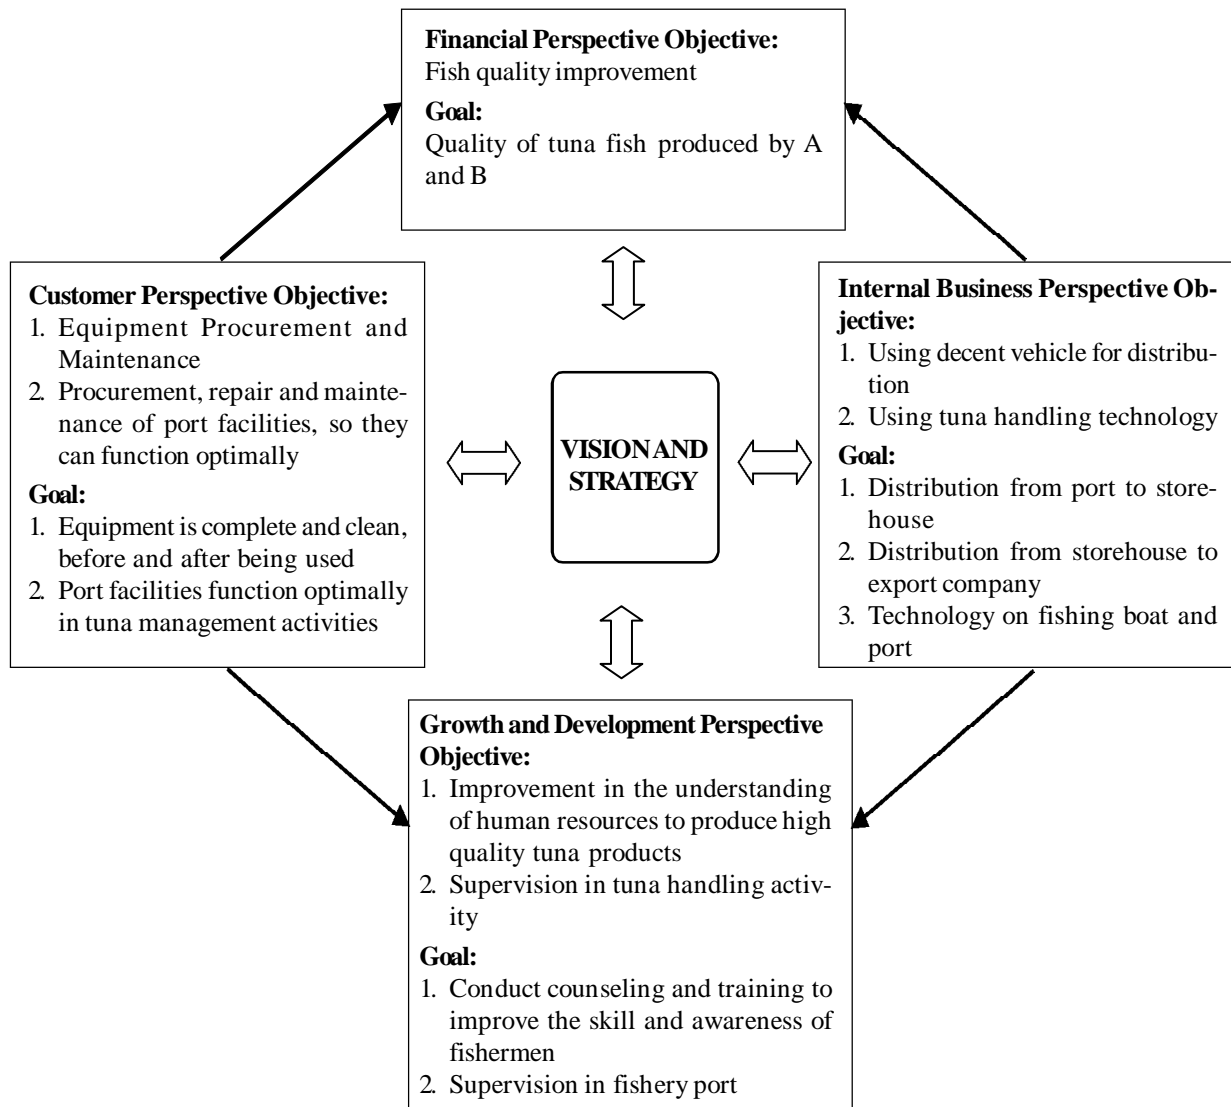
**Financial Perspective Objective:**
Fish quality improvement

**Goal:**
Quality of tuna fish produced by A and B

**Customer Perspective Objective:**
1. Equipment Procurement and Maintenance
2. Procurement, repair and maintenance of port facilities, so they can function optimally

**Goal:**
1. Equipment is complete and clean, before and after being used
2. Port facilities function optimally in tuna management activities

VISION AND STRATEGY

**Internal Business Perspective Objective:**
1. Using decent vehicle for distribution
2. Using tuna handling technology

**Goal:**
1. Distribution from port to storehouse
2. Distribution from storehouse to export company
3. Technology on fishing boat and port

**Growth and Development Perspective Objective:**
1. Improvement in the understanding of human resources to produce high quality tuna products
2. Supervision in tuna handling activity

**Goal:**
1. Conduct counseling and training to improve the skill and awareness of fishermen
2. Supervision in fishery port